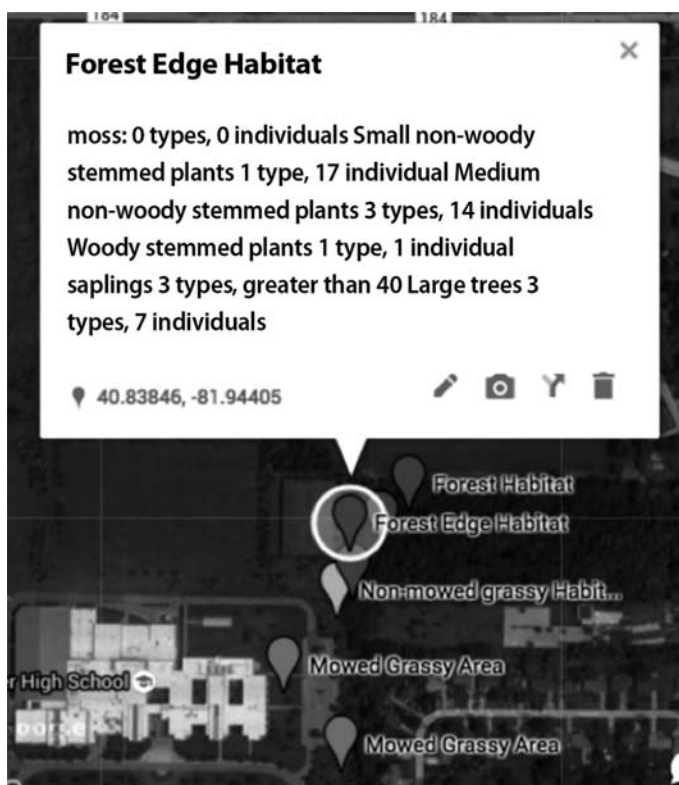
184

184

Forest Edge Habitat

×

moss: 0 types, 0 individuals Small non-woody stemmed plants 1 type, 17 individual Medium non-woody stemmed plants 3 types, 14 individuals Woody stemmed plants 1 type, 1 individual saplings 3 types, greater than 40 Large trees 3 types, 7 individuals

40.83846, -81.94405

Forest Habitat

Forest Edge Habitat

Non-mowed grassy Habit...

r High School

Mowed Grassy Area

Mowed Grassy Area